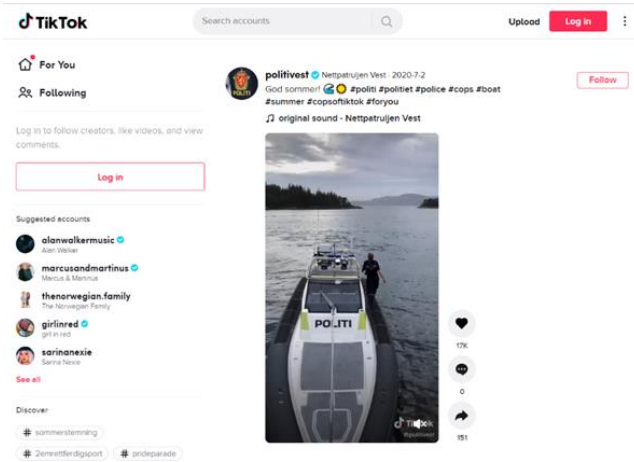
TikTok

Search accounts

Upload

Log in

For You

Following

Log in to follow creators, like videos, and view comments.

Log in

Suggested accounts

alanwalkermusic
Alan Walker

marcusandmartinus
Marcus & Martinus

thenorwegian.family
The Norwegian Family

girlinred
girl in red

sarinanexie
Sarina Nexie

See all

Discover

# sommerstemning

# 2emrettferdigsport

# prideparade

politivest Nettpatruljen Vest · 2020-7-2

God sommer! 🌊🌞 #politi #politiet #police #cops #boat #summer #copsoftiktok #foryou

♫ original sound - Nettpatruljen Vest

Follow

POLITI

TikTok
@politivest

17K

0

151